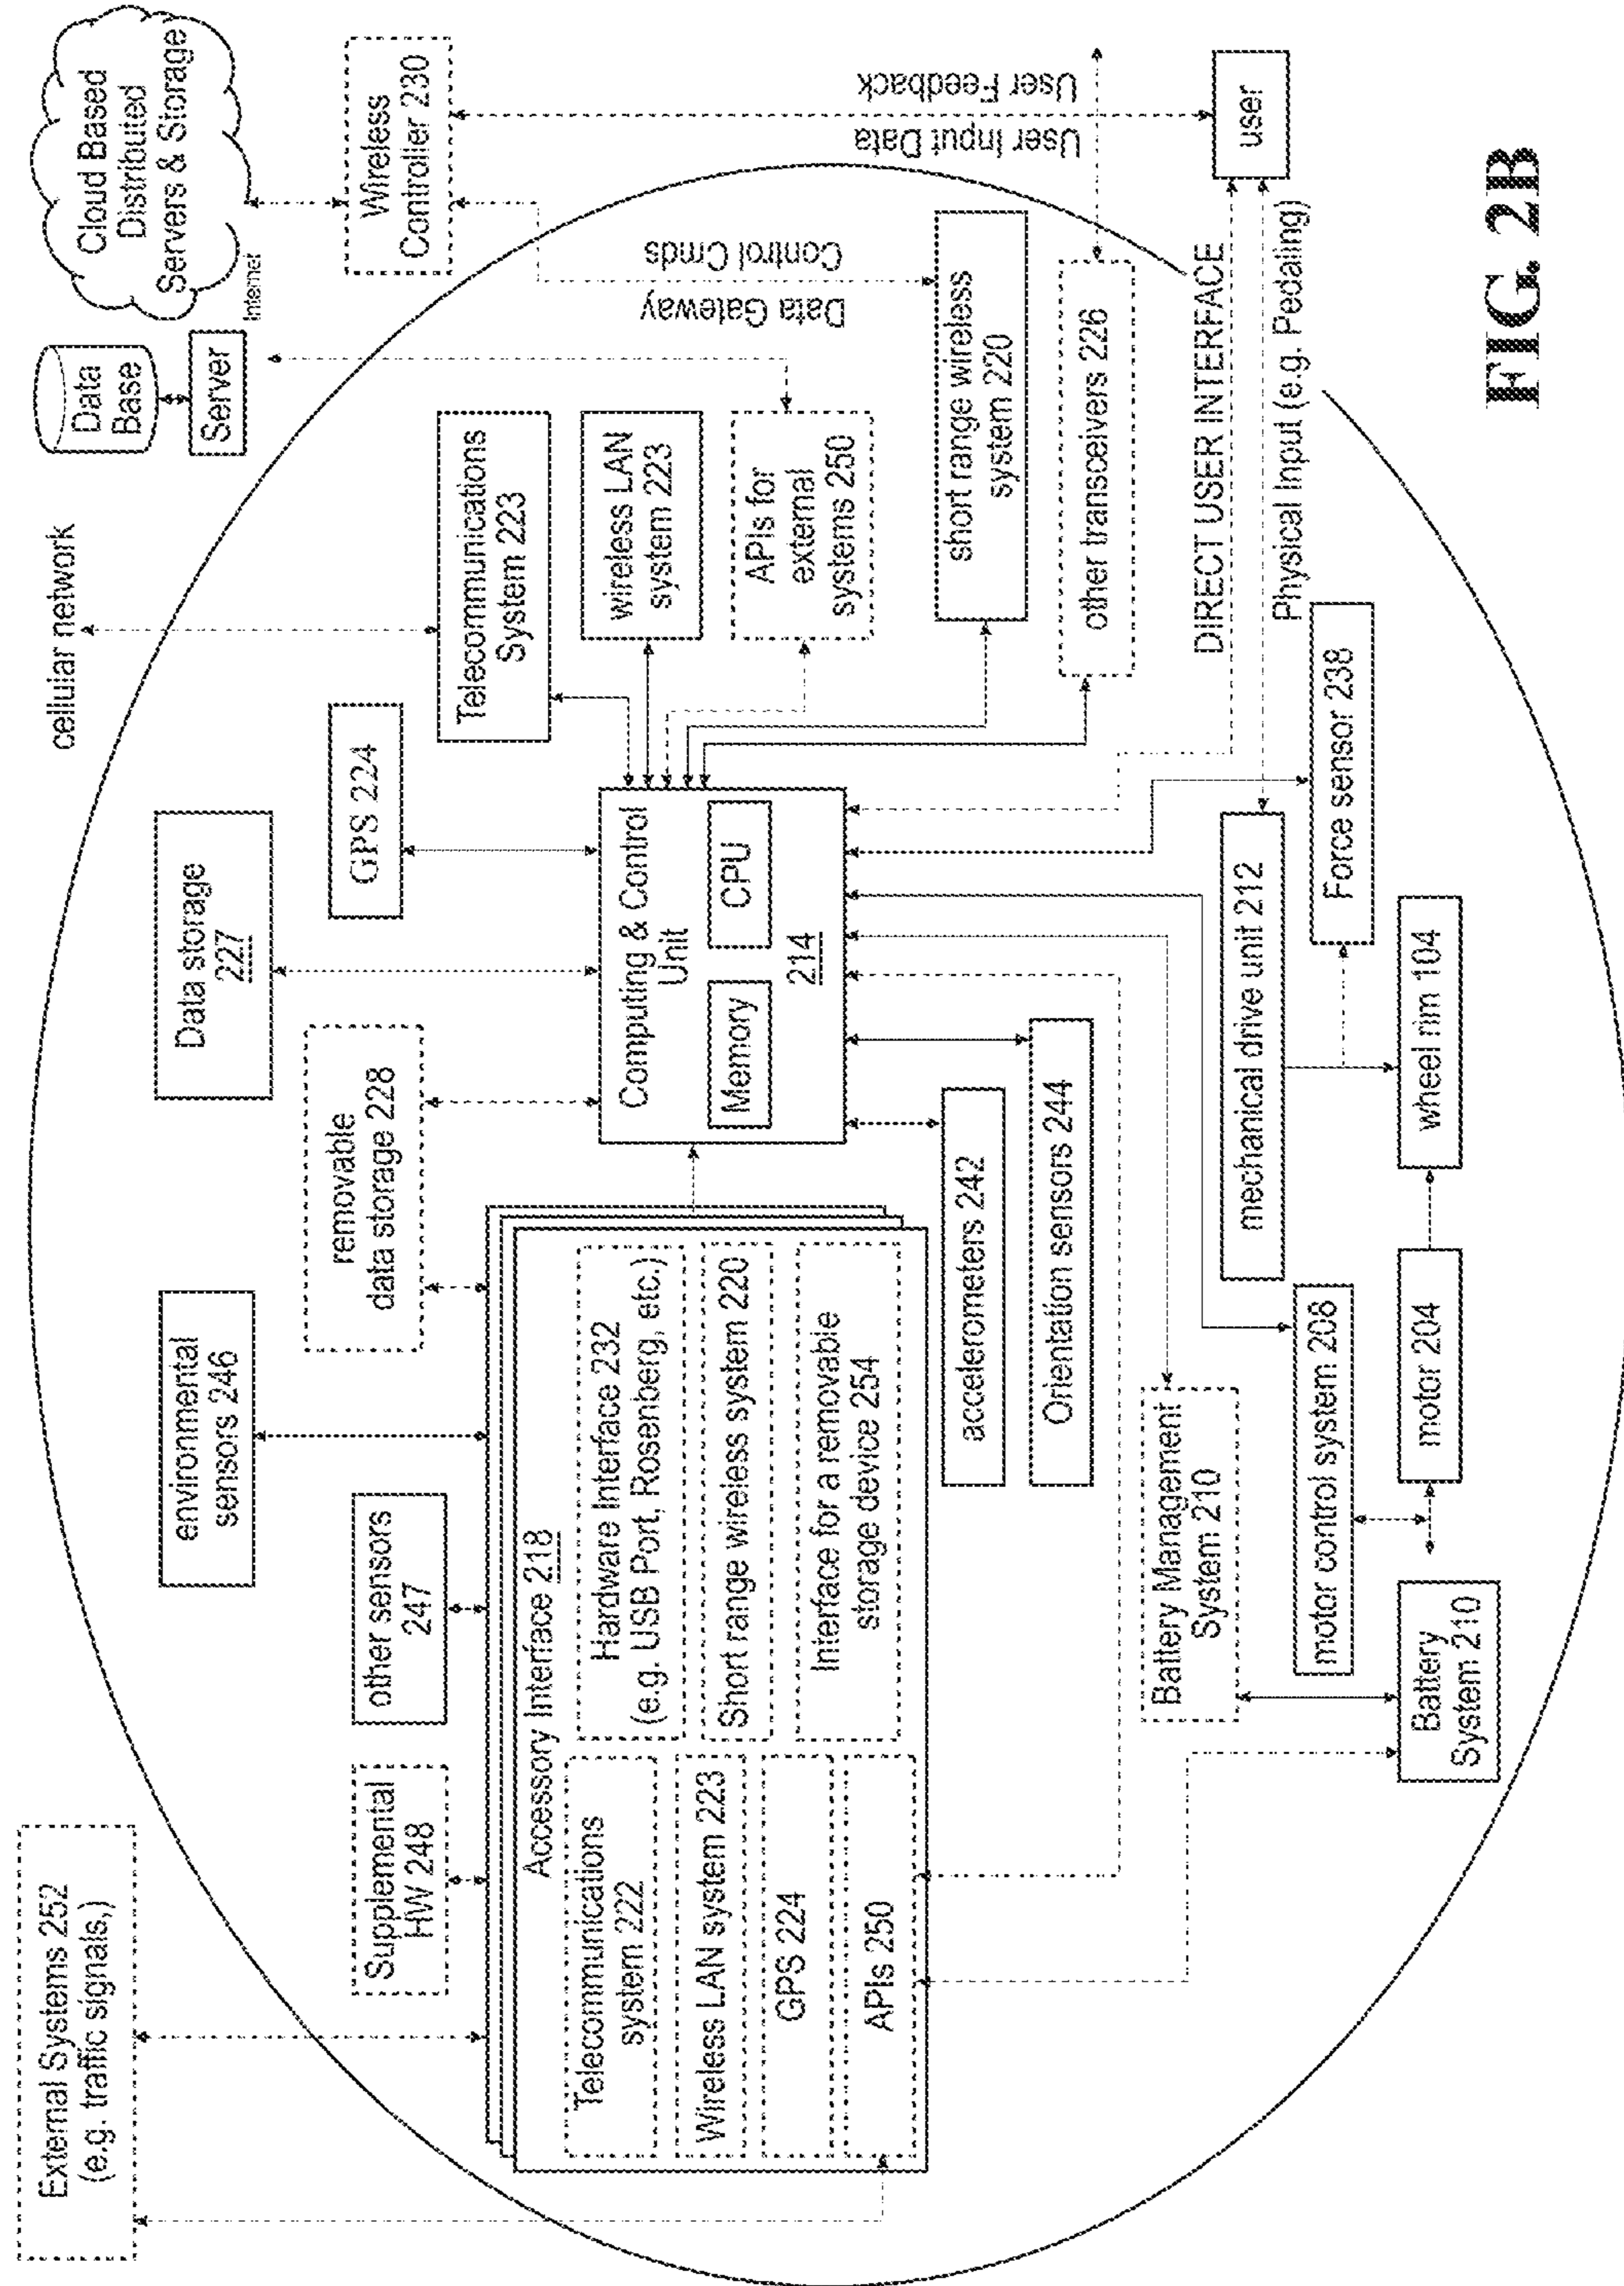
Data Base

Server

Internet

Cloud Based Distributed Servers & Storage

Wireless Controller 230

User Feedback

User Input Data

user

cellular network

Telecommunications System 223

wireless LAN system 223

APIs for external systems 250

Data Gateway

Control Cmds

short range wireless system 220

other transceivers 226

DIRECT USER INTERFACE

Physical Input (e.g. Pedaling)

FIG. 2B

GPS 224

Data storage 227

removable data storage 228

Computing & Control Unit

Memory

CPU

214

Force sensor 238

mechanical drive unit 212

wheel rim 104

environmental sensors 246

other sensors 247

Supplemental HW 248

External Systems 252 (e.g. traffic signals,)

Accessory Interface 218

Telecommunications system 222

Wireless LAN system 223

GPS 224

APIs 250

Hardware Interface 232 (e.g. USB Port, Rosenberg, etc.)

Short range wireless system 220

Interface for a removable storage device 254

accelerometers 242

Orientation sensors 244

Battery Management System 210

motor control system 208

motor 204

Battery System 210